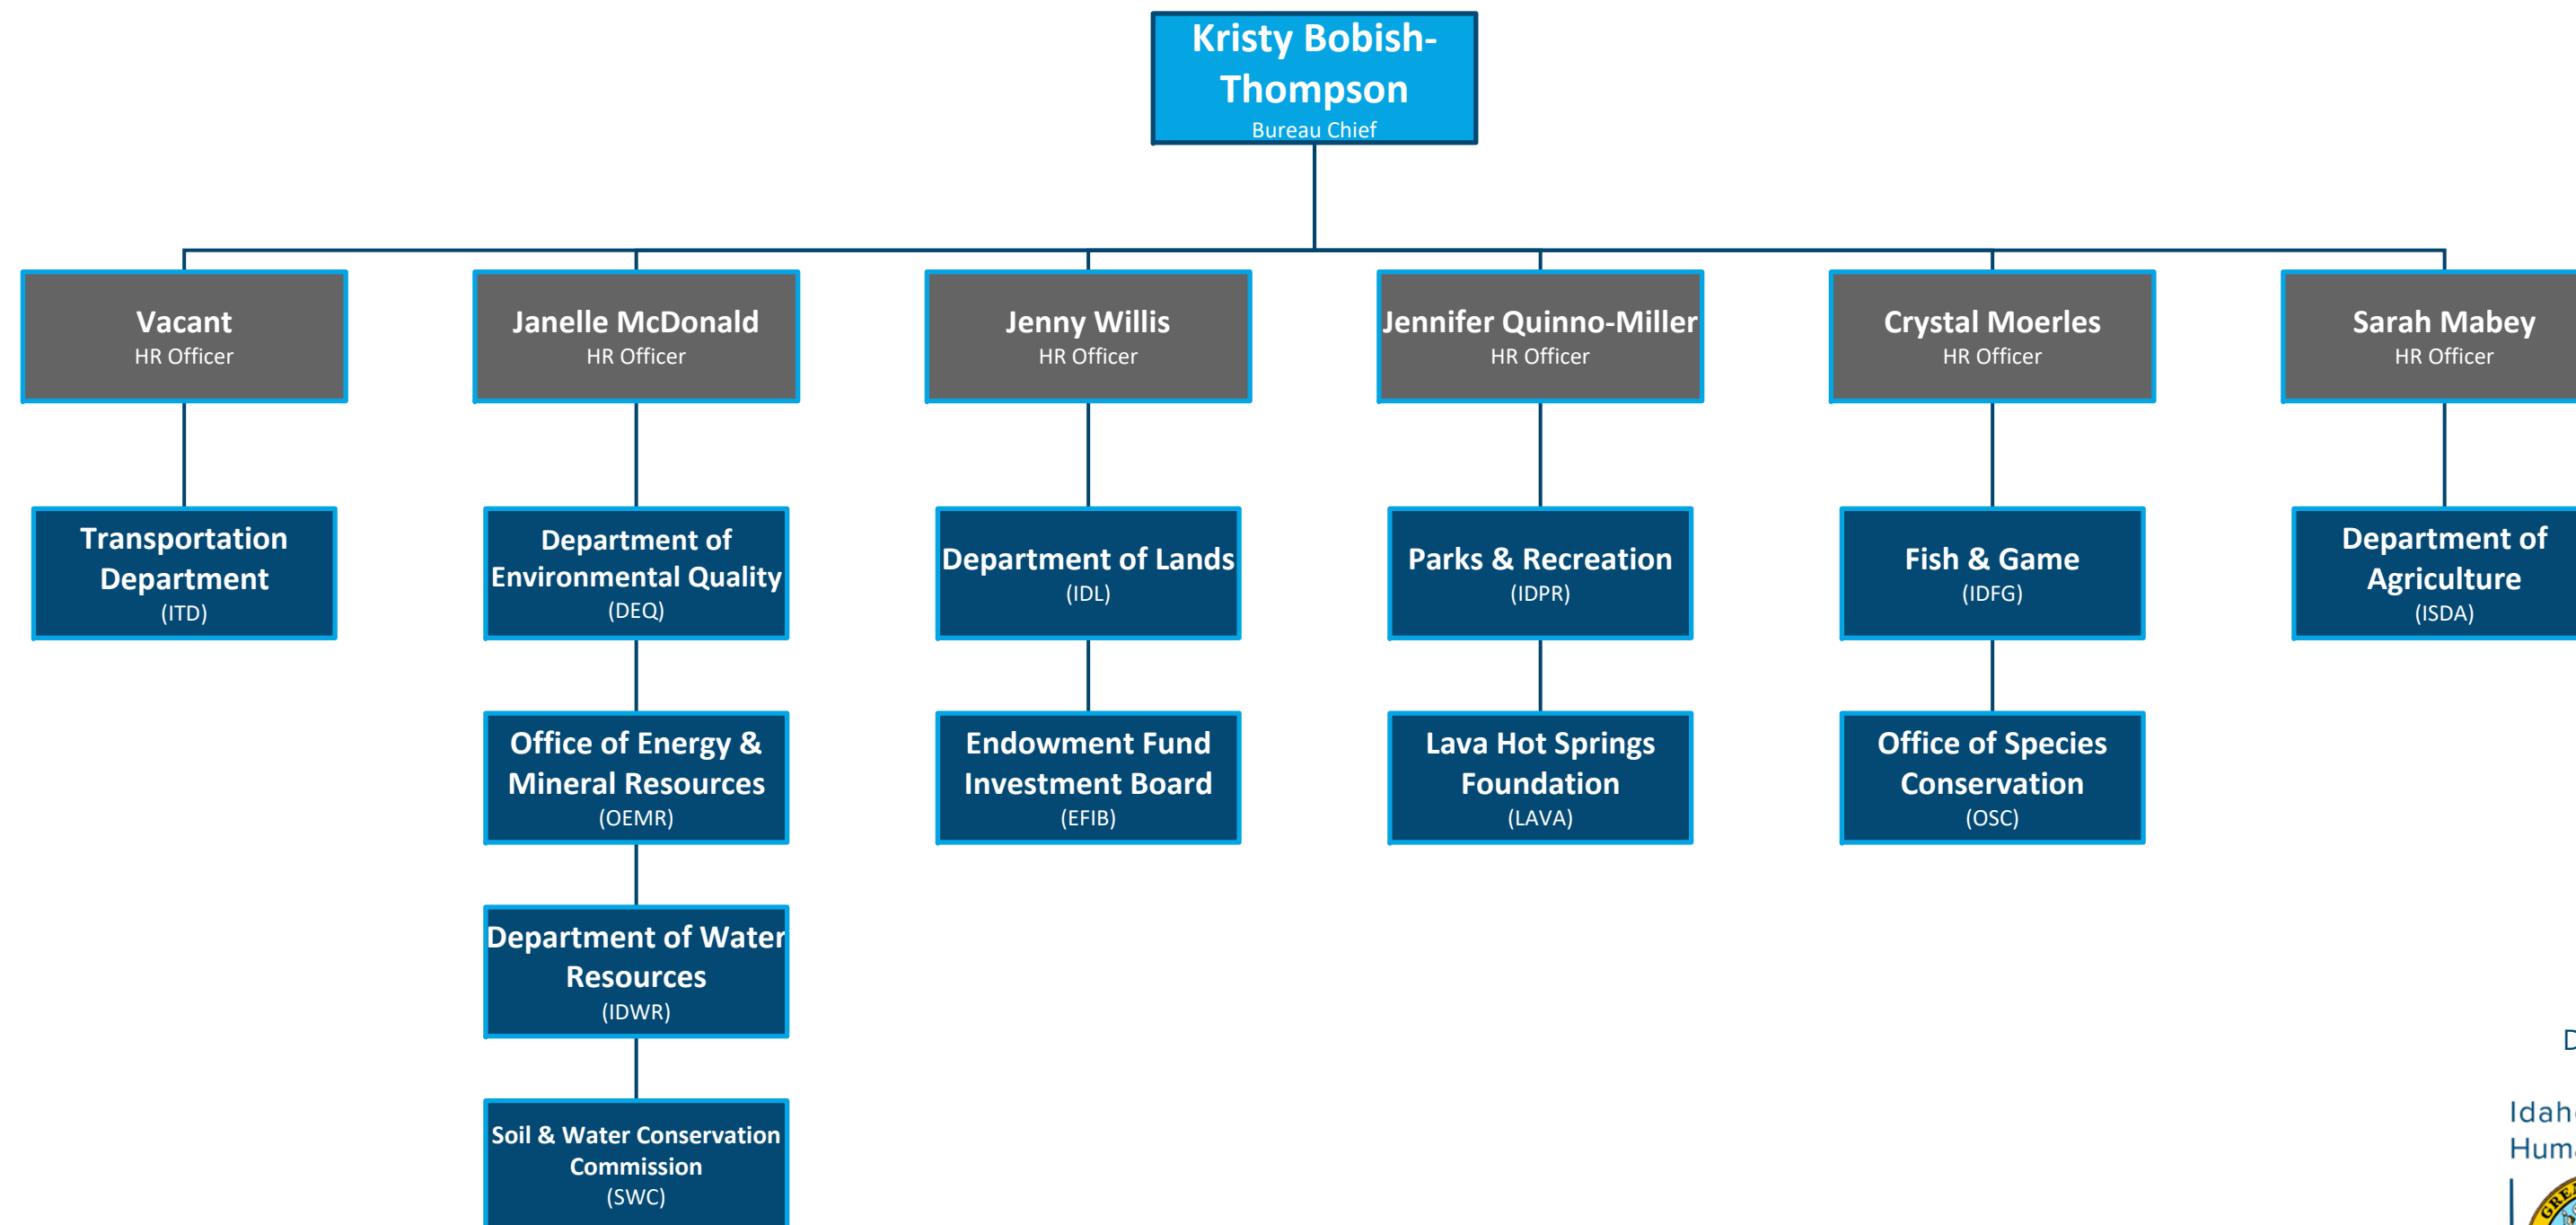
Kristy Bobish-Thompson
Bureau Chief

Vacant
HR Officer

Transportation Department
(ITD)

Janelle McDonald
HR Officer

Department of Environmental Quality
(DEQ)

Office of Energy & Mineral Resources
(OEMR)

Department of Water Resources
(IDWR)

Soil & Water Conservation Commission
(SWC)

Jenny Willis
HR Officer

Department of Lands
(IDL)

Endowment Fund Investment Board
(EFIB)

Jennifer Quinno-Miller
HR Officer

Parks & Recreation
(IDPR)

Lava Hot Springs Foundation
(LAVA)

Crystal Moerles
HR Officer

Fish & Game
(IDFG)

Office of Species Conservation
(OSC)

Sarah Mabey
HR Officer

Department of Agriculture
(ISDA)

D

Idah
Huma